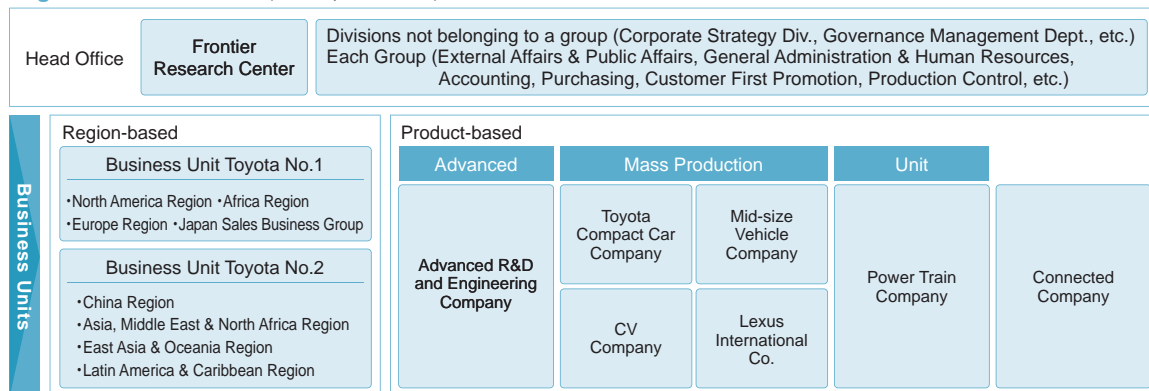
Head Office

Frontier Research Center

Divisions not belonging to a group (Corporate Strategy Div., Governance Management Dept., etc.)
Each Group (External Affairs & Public Affairs, General Administration & Human Resources, Accounting, Purchasing, Customer First Promotion, Production Control, etc.)

Business Units

Region-based

Business Unit Toyota No.1

・North America Region ・Africa Region
・Europe Region ・Japan Sales Business Group

Business Unit Toyota No.2

・China Region
・Asia, Middle East & North Africa Region
・East Asia & Oceania Region
・Latin America & Caribbean Region

Product-based

Advanced

Advanced R&D and Engineering Company

Mass Production

Toyota Compact Car Company

Mid-size Vehicle Company

CV Company

Lexus International Co.

Unit

Power Train Company

Connected Company